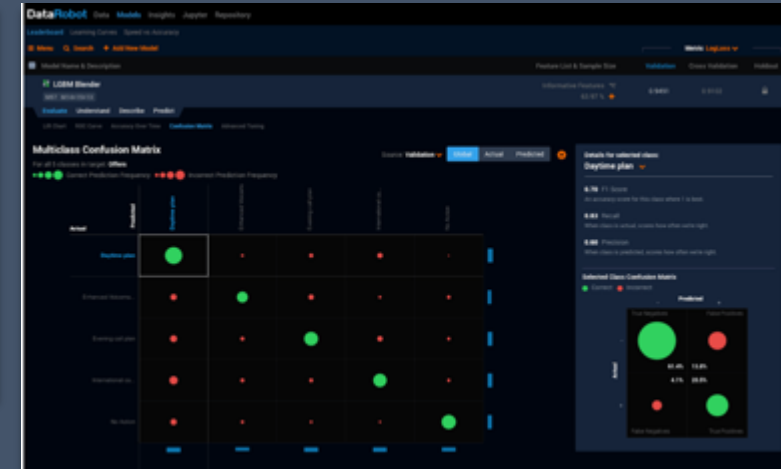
DataRobot Data Models Insights Jupyter Repository

Leaderboard Learning Curves Speed vs Accuracy

Menu Search + Add New Model

Metric LogLoss

Model Name & Description

Feature List & Sample Size

Validation

Cross Validation

Holdout

LGBM Blender

Informative Features

Evaluate Understand Describe Predict

Lift Chart ROC Curve Accuracy Over Time Confusion Matrix Advanced Tuning

Multiclass Confusion Matrix

For all 5 classes in target Offers

Correct Prediction Frequency

Incorrect Prediction Frequency

Source Validation

Global Actual Predicted

Predicted

Actual

Daytime plan

Daytime plan

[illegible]

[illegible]

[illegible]

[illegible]

Enhanced Voicema...

Evening call plan

International ca...

No Action

Details for selected class:

Daytime plan

0.76 F1 Score

0.83 Recall

0.80 Precision

Selected Class Confusion Matrix

Correct Incorrect

Predicted

Actual

True Negatives

False Positives

False Negatives

True Positives

62.4%

13.8%

4.1%

20.5%